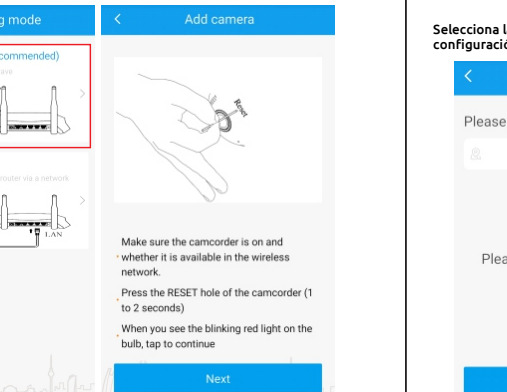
g mode

commended)

ave

router via a network

LAN

<

Add camera

Reset

Make sure the camcorder is on and whether it is available in the wireless network.

Press the RESET hole of the camcorder (1 to 2 seconds)

When you see the blinking red light on the bulb, tap to continue

Next

Selecciona l
configuració

<

Please

Plea